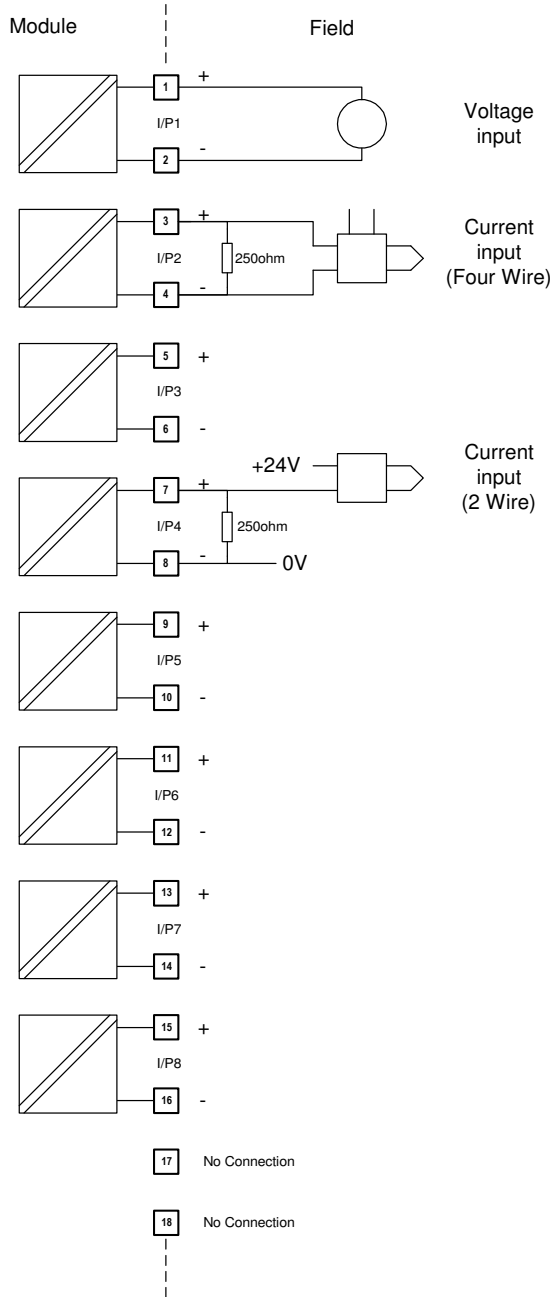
Module

Field

1 +

I/P1

2 -

Voltage input

3 +

I/P2

250ohm

4 -

Current input (Four Wire)

5 +

I/P3

6 -

+24V

Current input (2 Wire)

7 +

I/P4

250ohm

8 -

0V

9 +

I/P5

10 -

11 +

I/P6

12 -

13 +

I/P7

14 -

15 +

I/P8

16 -

17 No Connection

18 No Connection